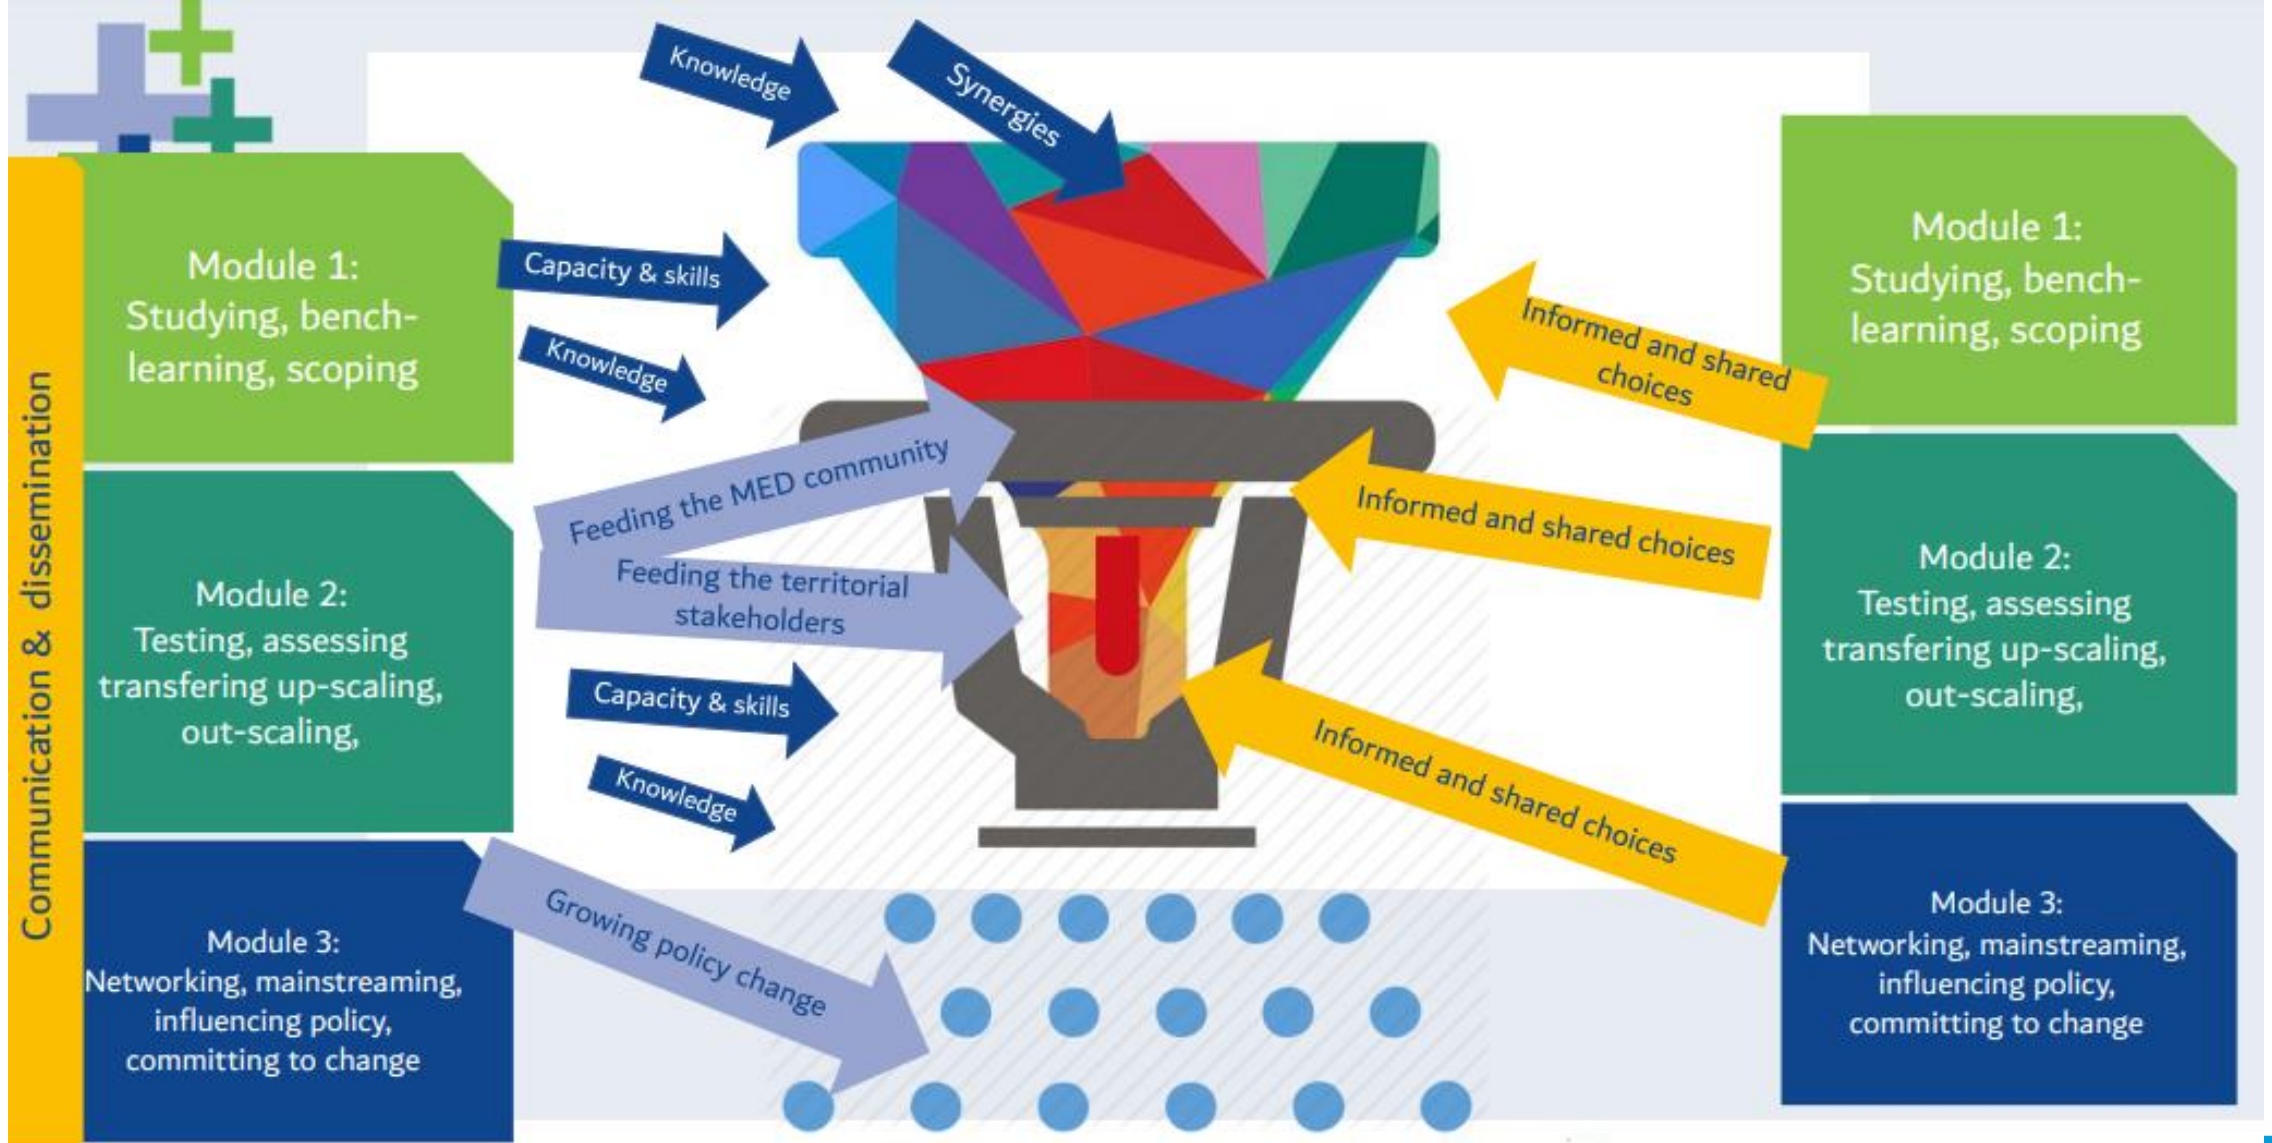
Communication & dissemination

Module 1:
Studying, bench-learning, scoping

Module 2:
Testing, assessing transfering up-scaling, out-scaling,

Module 3:
Networking, mainstreaming, influencing policy, committing to change

Knowledge

Synergies

Capacity & skills

Knowledge

Feeding the MED community

Feeding the territorial stakeholders

Capacity & skills

Knowledge

Growing policy change

Informed and shared choices

Informed and shared choices

Informed and shared choices

Module 1:
Studying, bench-learning, scoping

Module 2:
Testing, assessing transfering up-scaling, out-scaling,

Module 3:
Networking, mainstreaming, influencing policy, committing to change